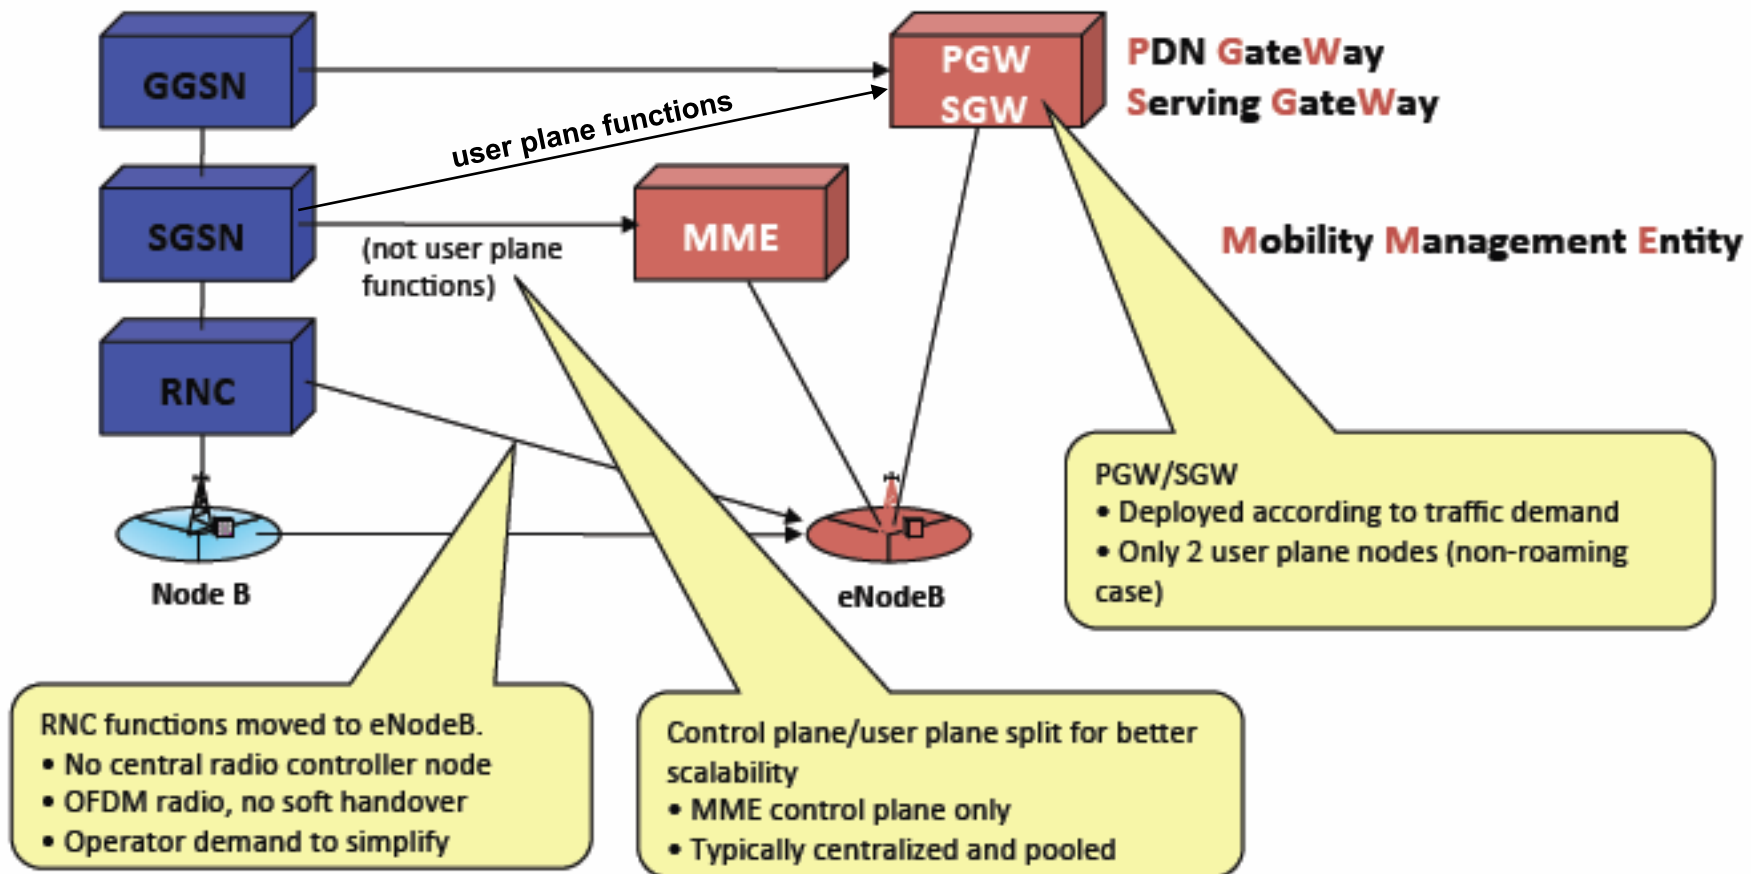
GGSN

PGW
SGW

PDN GateWay
Serving GateWay

user plane functions

SGSN

(not user plane functions)

MME

Mobility Management Entity

RNC

Node B

eNodeB

PGW/SGW
• Deployed according to traffic demand
• Only 2 user plane nodes (non-roaming case)

RNC functions moved to eNodeB.
• No central radio controller node
• OFDM radio, no soft handover
• Operator demand to simplify

Control plane/user plane split for better scalability
• MME control plane only
• Typically centralized and pooled